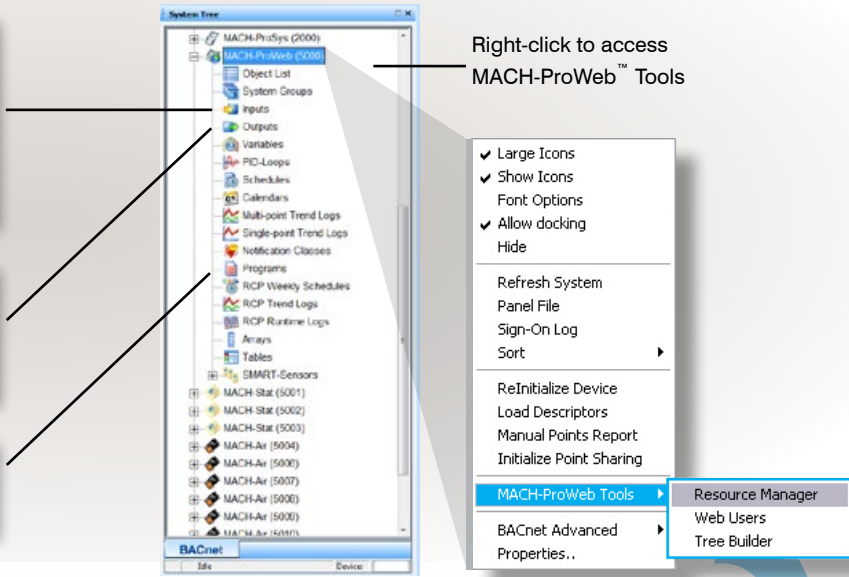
System Tree

MACH-ProSys (2000)
MACH-ProWeb (5000)
Object List
System Groups
Inputs
Outputs
Variables
PID-Loops
Schedules
Calendars
Multi-point Trend Logs
Single-point Trend Logs
Notification Classes
Programs
RCP Weekly Schedules
RCP Trend Logs
RCP Runtime Logs
Arrays
Tables
SMART-Sensors
MACH-Stat (5001)
MACH-Stat (5002)
MACH-Stat (5003)
MACH-Air (5004)
MACH-Air (5006)
MACH-Air (5007)
MACH-Air (5008)
MACH-Air (5009)
MACH-Air (5010)
BACnet
Idle
Device

Right-click to access MACH-ProWeb™ Tools

Large Icons
Show Icons
Font Options
Allow docking
Hide
Refresh System
Panel File
Sign-On Log
Sort
ReInitialize Device
Load Descriptors
Manual Points Report
Initialize Point Sharing
MACH-ProWeb Tools
BACnet Advanced
Properties..

Resource Manager
Web Users
Tree Builder